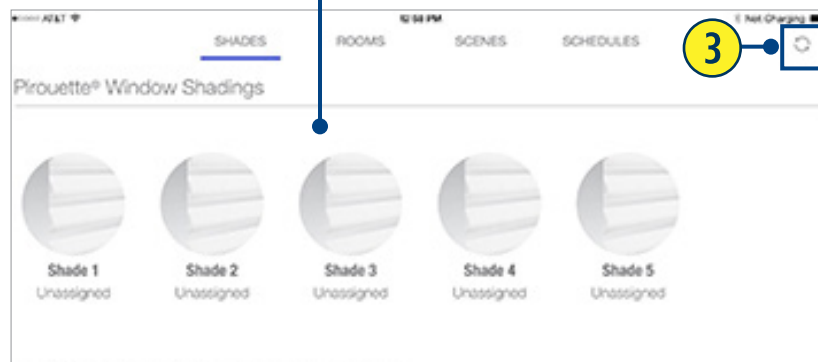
•ooooo AT&T

12:58 PM

Not Charging

SHADES

ROOMS

SCENES

SCHEDULES

3

Pirouette® Window Shadings

Shade 1
Unassigned

Shade 2
Unassigned

Shade 3
Unassigned

Shade 4
Unassigned

Shade 5
Unassigned